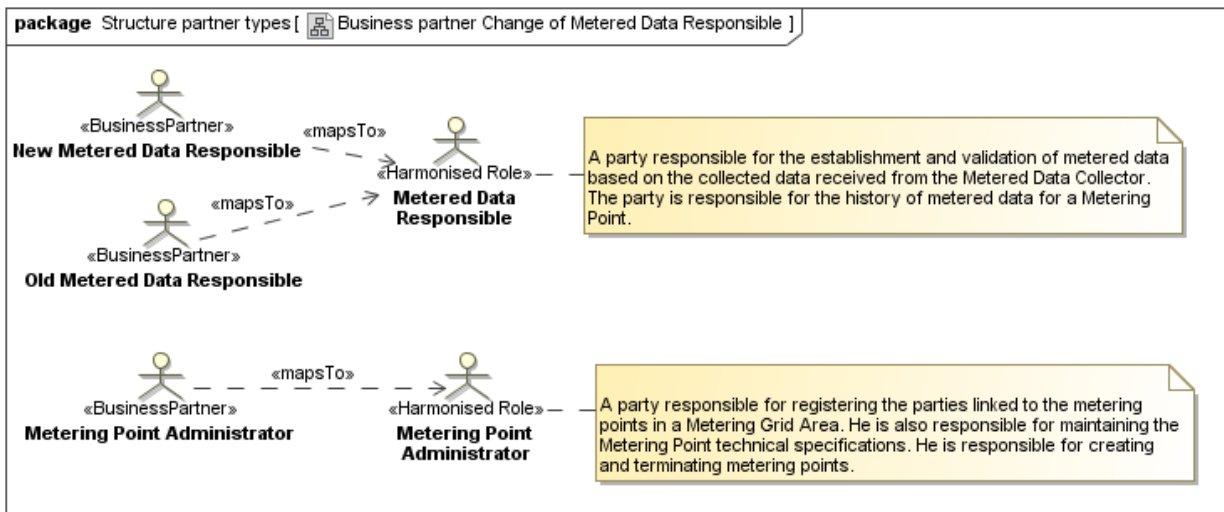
package Structure partner types [ Business partner Change of Metered Data Responsible ]

«BusinessPartner»
New Metered Data Responsible

«mapsTo»

«Harmonised Role»
Metered Data Responsible

A party responsible for the establishment and validation of metered data based on the collected data received from the Metered Data Collector. The party is responsible for the history of metered data for a Metering Point.

«mapsTo»

«BusinessPartner»
Old Metered Data Responsible

«mapsTo»

«BusinessPartner»
Metering Point Administrator

«Harmonised Role»
Metering Point Administrator

A party responsible for registering the parties linked to the metering points in a Metering Grid Area. He is also responsible for maintaining the Metering Point technical specifications. He is responsible for creating and terminating metering points.